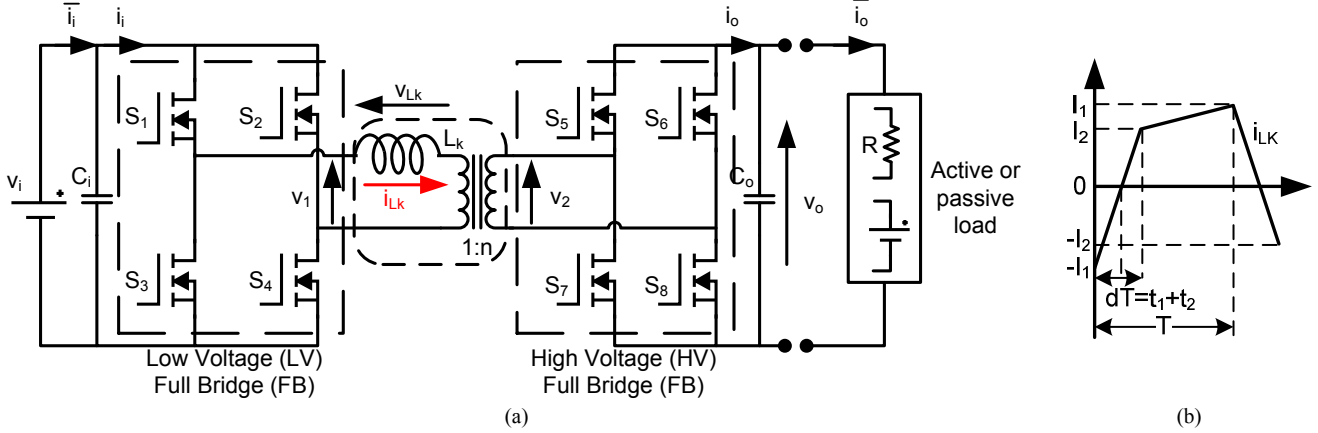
$\overline{i_i}$ $i_i$

$S_1$ $S_2$

$v_{Lk}$

$L_k$

$S_5$ $S_6$

$i_o$ $\overline{i_o}$

$v_i$ + $C_i$

$v_1$

$i_{Lk}$

$v_2$

1:n

$C_o$

$v_o$

R

Active or passive load

$S_3$ $S_4$

$S_7$ $S_8$

Low Voltage (LV) Full Bridge (FB)

High Voltage (HV) Full Bridge (FB)

(a)

$I_1$
$I_2$
$i_{LK}$
0
$-I_2$
$-I_1$
$dT=t_1+t_2$
T

(b)